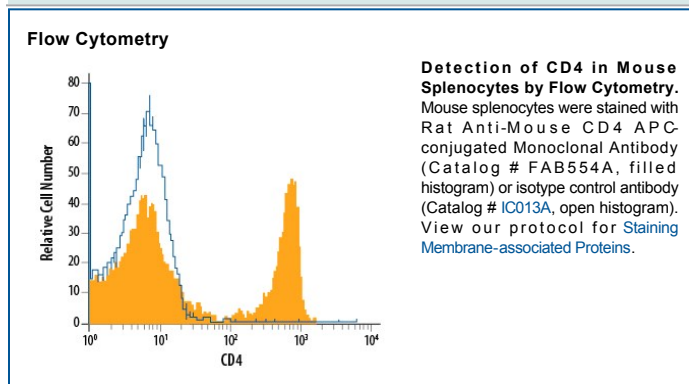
Flow Cytometry

Relative Cell Number

80
70
60
50
40
30
20
10
0

$10^0$ $10^1$ $10^2$ $10^3$ $10^4$

CD4

Detection of CD4 in Mouse Splenocytes by Flow Cytometry. Mouse splenocytes were stained with Rat Anti-Mouse CD4 APC-conjugated Monoclonal Antibody (Catalog # FAB554A, filled histogram) or isotype control antibody (Catalog # IC013A, open histogram). View our protocol for Staining Membrane-associated Proteins.